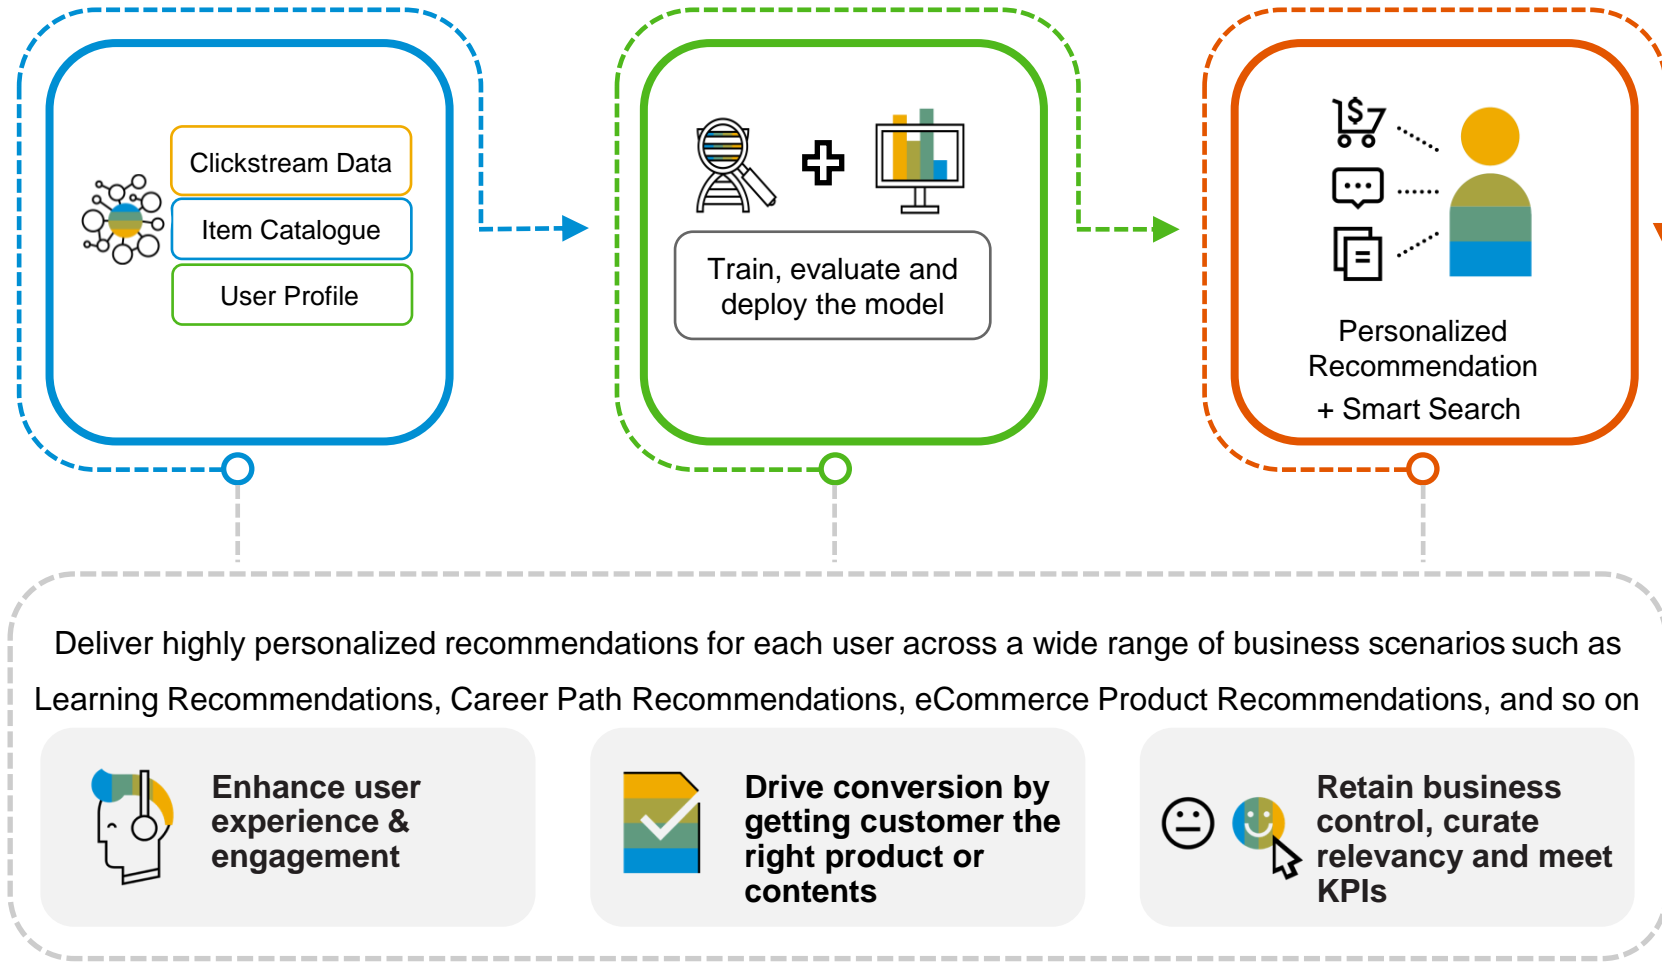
Clickstream Data

Item Catalogue

User Profile

Train, evaluate and deploy the model

$

Personalized Recommendation + Smart Search

Deliver highly personalized recommendations for each user across a wide range of business scenarios such as Learning Recommendations, Career Path Recommendations, eCommerce Product Recommendations, and so on

Enhance user experience & engagement

Drive conversion by getting customer the right product or contents

Retain business control, curate relevancy and meet KPIs